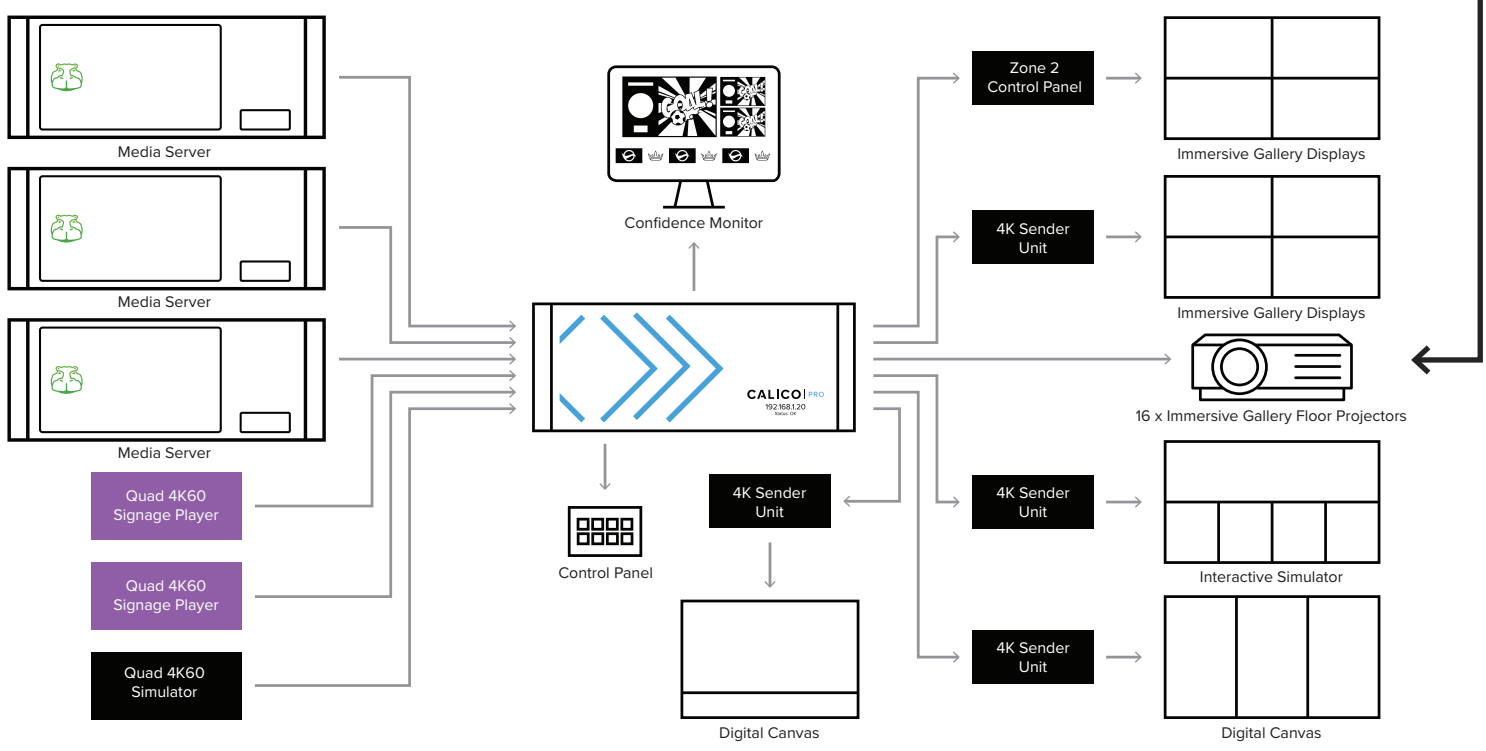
Media Server

Media Server

Media Server

Quad 4K60 Signage Player

Quad 4K60 Signage Player

Quad 4K60 Simulator

GOAL!

Confidence Monitor

CALICO PRO
192.168.1.20
Status: OK

Control Panel

4K Sender Unit

Digital Canvas

Zone 2 Control Panel

Immersive Gallery Displays

4K Sender Unit

Immersive Gallery Displays

16 x Immersive Gallery Floor Projectors

4K Sender Unit

Interactive Simulator

4K Sender Unit

Digital Canvas